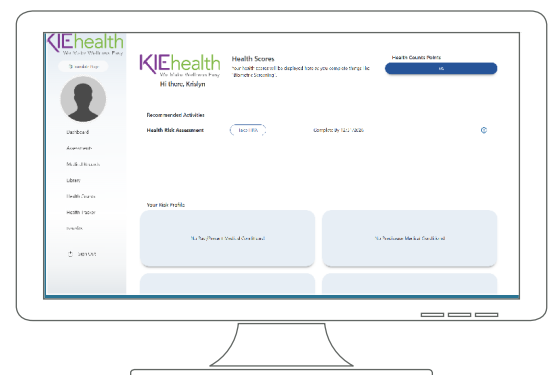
KIEhealth
We Make Wellness Easy
Translate Page
Dashboard
Assessments
Medical Records
Library
Health Scores
Health Tracker
Incentive
Sign Out

KIEhealth
We Make Wellness Easy
Hi there, Kristyn

Health Scores
Your health scores will be displayed here as you complete things like Women's Screening.

Health Counts Points
0%

Recommended Activities
Health Risk Assessment
Take HRA
Complete By 12/31/2020

Your Risk Profile
No Pre-Present Medical Conditions
No Preexisting Medical Conditions